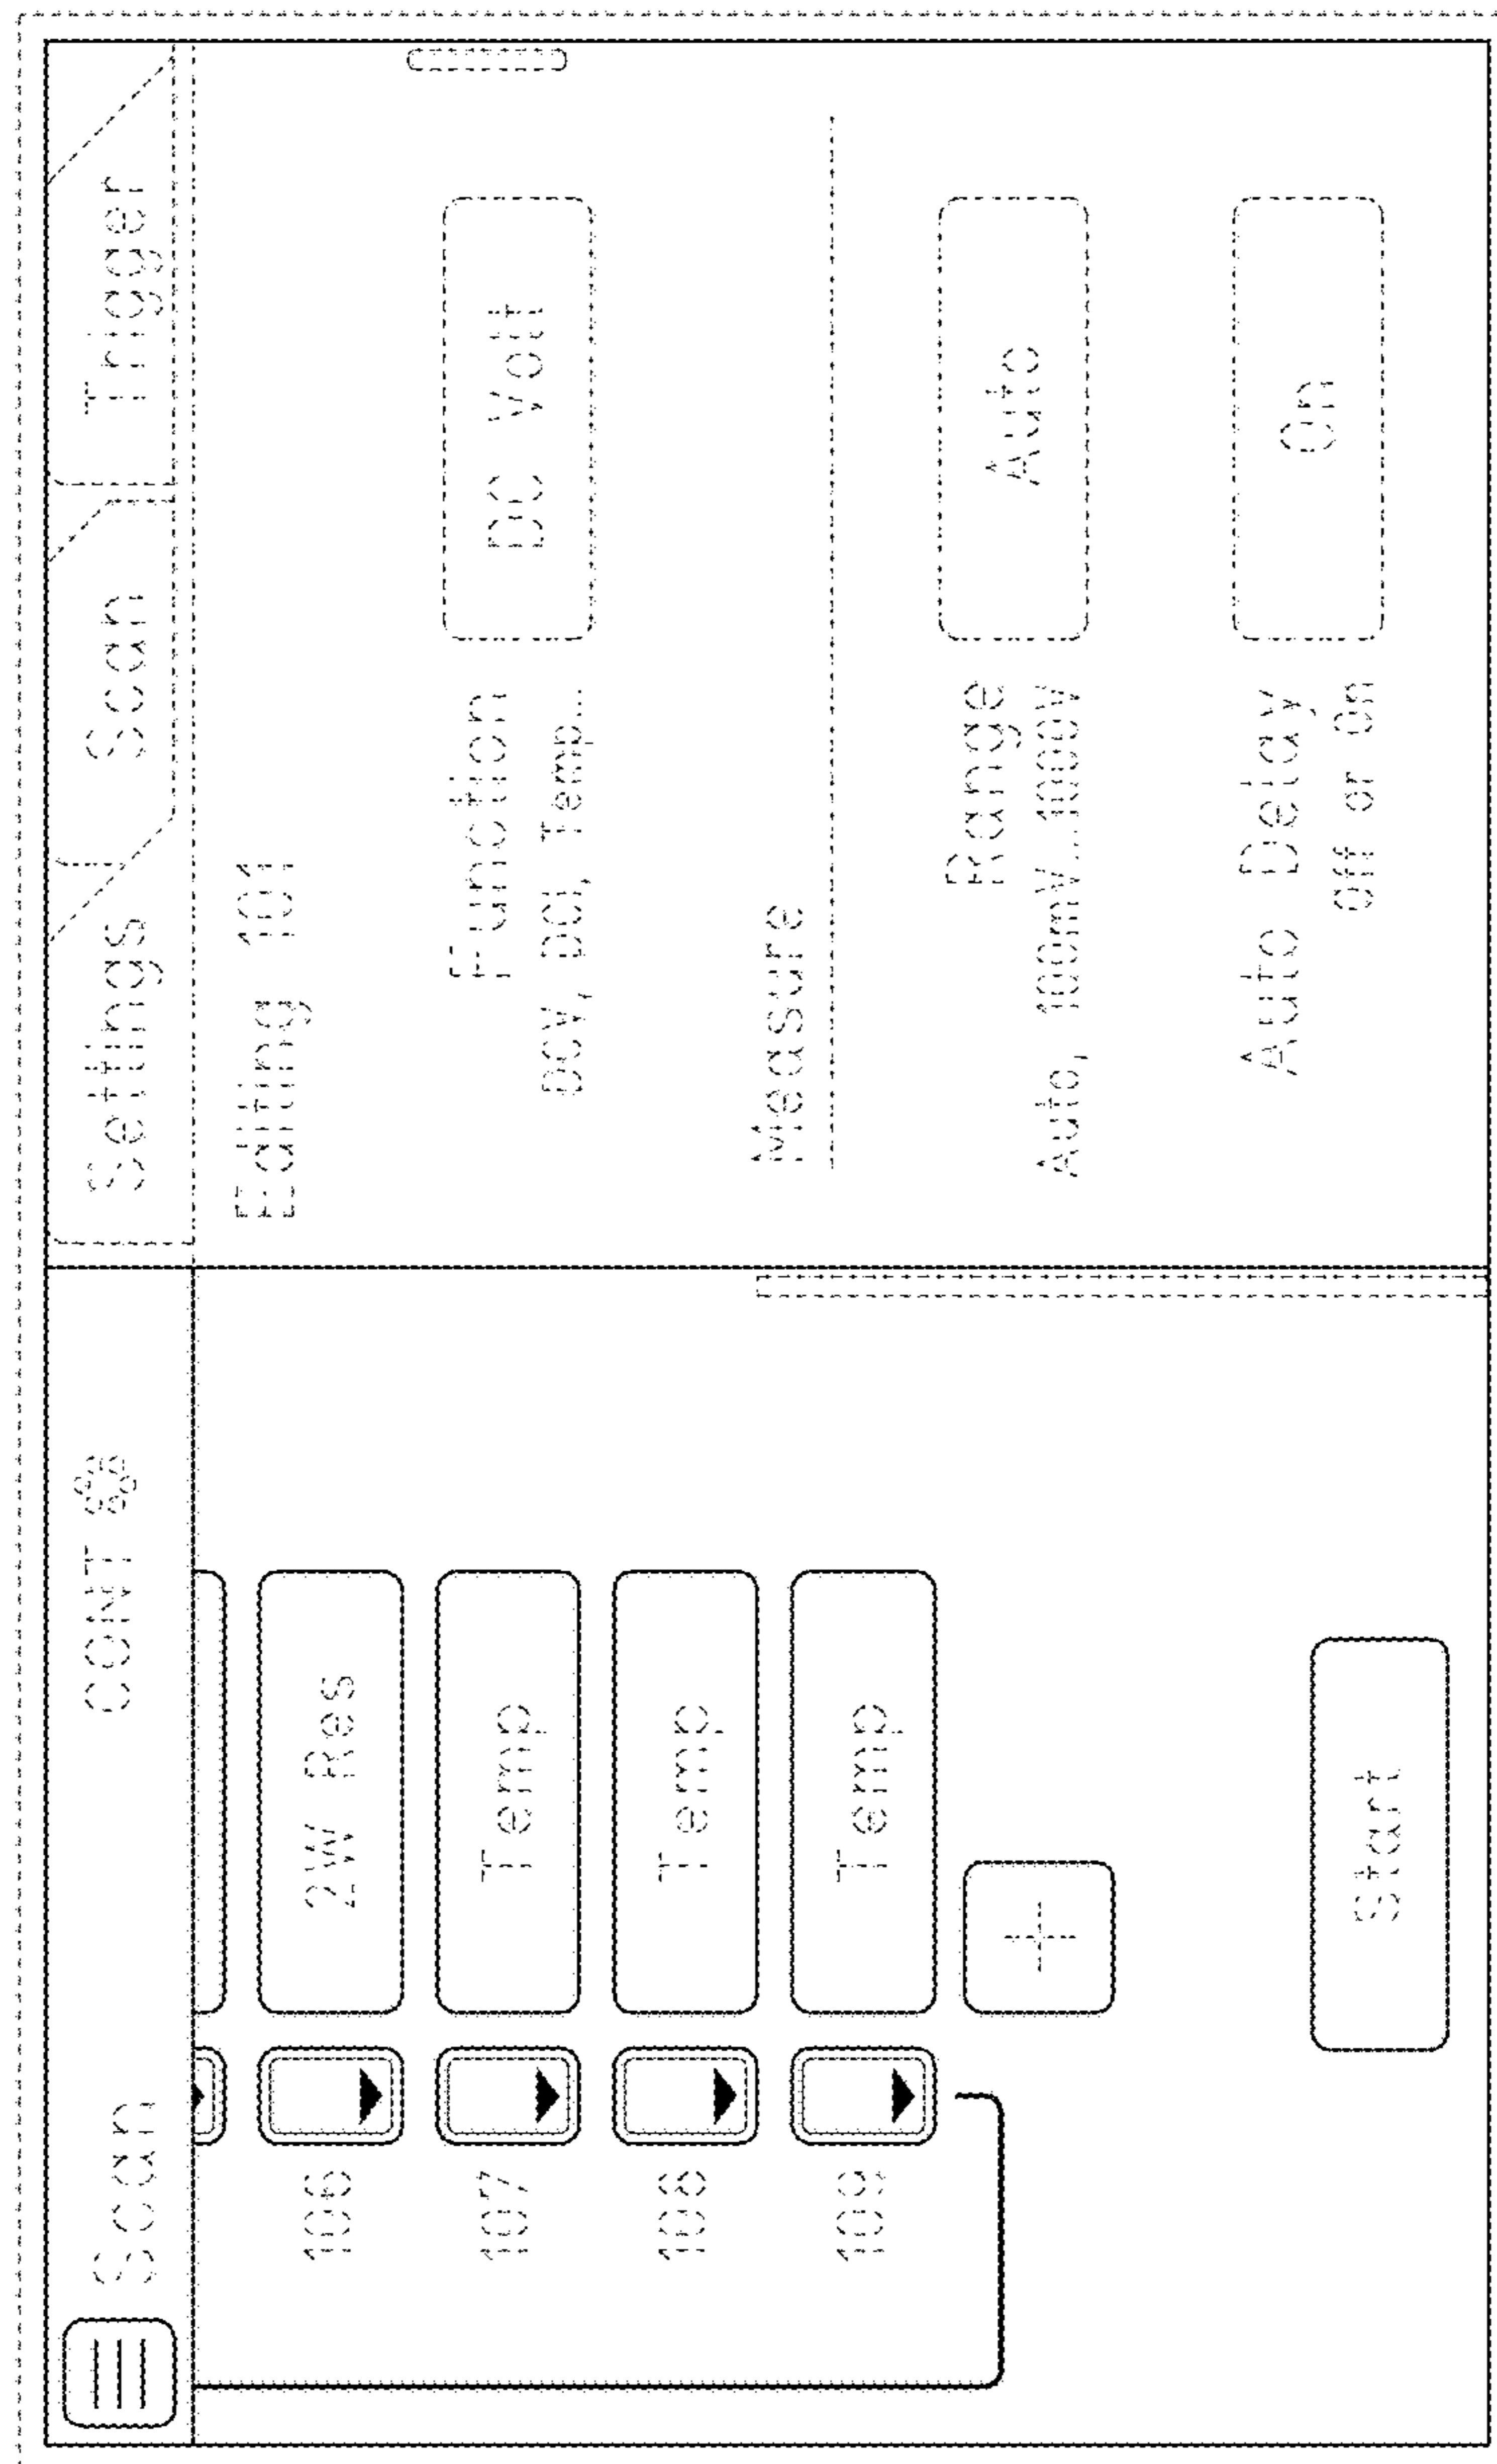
Settings Scan Trigger

Editing 101

Function
DCV, DCI, Temp...

DC Volt

Measure

Range
Auto, 100mV...1000V

Auto

Auto Delay
Off or On

On

Scan CONT

106 2W Res

107 Temp

108 Temp

109 Temp

+

Start